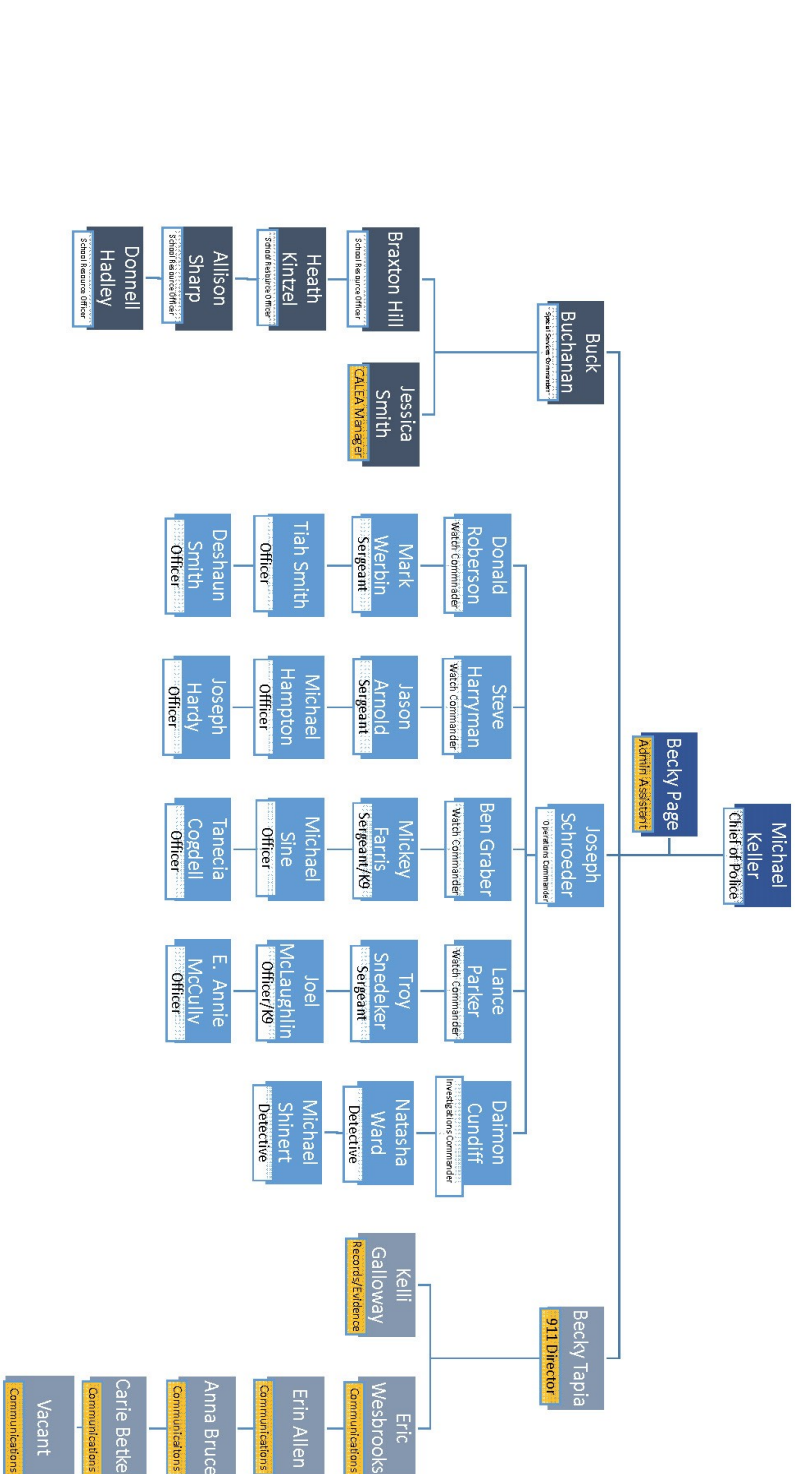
Michael Keller
Chief of Police

Becky Page
Admin Assistant

Buck Buchanan
Special Services Commander

Jessica Smith
CALEA Manager

Braxton Hill
School Resource Officer

Heath Kintzel
School Resource Officer

Allison Sharp
School Resource Officer

Donnell Hadley
School Resource Officer

Joseph Schroeder
Operations Commander

Donald Roberson
Watch Commander

Mark Werbin
Sergeant

Tiah Smith
Officer

Deshaun Smith
Officer

Steve Harryman
Watch Commander

Jason Arnold
Sergeant

Michael Hampton
Officer

Joseph Hardy
Officer

Ben Graber
Watch Commander

Mickey Farris
Sergeant/K9

Michael Sine
Officer

Tanecia Cogdell
Officer

Lance Parker
Watch Commander

Troy Snedeker
Sergeant

Joel McLaughlin
Officer/K9

E. Annie McCully
Officer

Daimon Cundiff
Investigations Commander

Natasha Ward
Detective

Michael Shinert
Detective

Becky Tapia
911 Director

Kelli Galloway
Records/Evidence

Eric Wesbrooks
Communications

Erin Allen
Communications

Anna Bruce
Communications

Carie Betke
Communications

Vacant
Communications